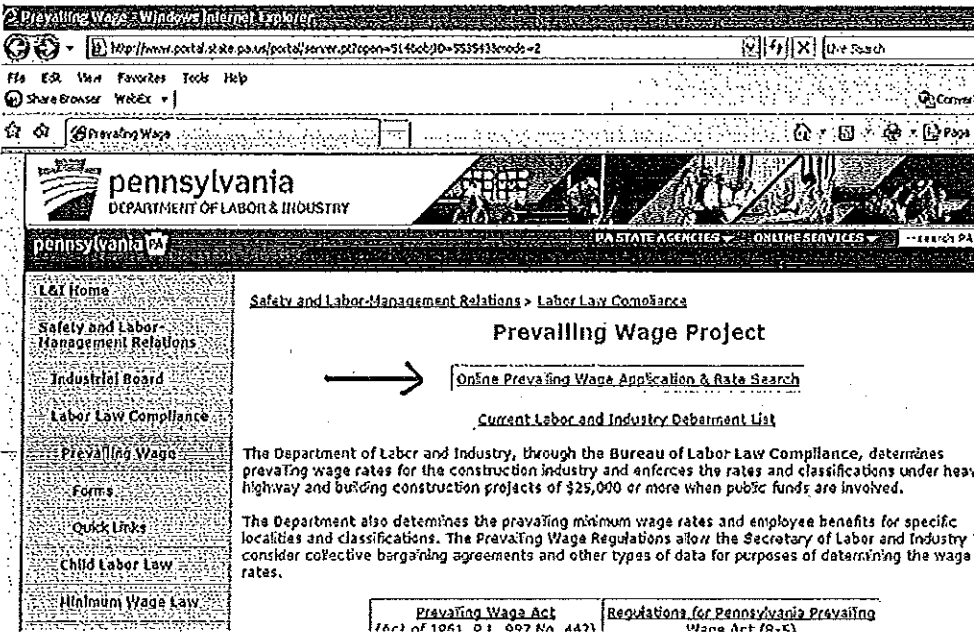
Prevailing Wage - Windows Internet Explorer

http://www.portal.state.pa.us/portal/server.pt?open=514&objID=553593&mode=2

Live Search

File Edit View Favorites Tools Help

Share Browser WebEx

Prevailing Wage

Page

pennsylvania
DEPARTMENT OF LABOR & INDUSTRY

pennsylvania PA

PA STATE AGENCIES ONLINE SERVICES

search PA

L&I Home

Safety and Labor-Management Relations

Industrial Board

Labor Law Compliance

Prevailing Wage

Forms

Quick Links

Child Labor Law

Minimum Wage Law

Safety and Labor-Management Relations > Labor Law Compliance

Prevailing Wage Project

Online Prevailing Wage Application & Rate Search

Current Labor and Industry Debarment List

The Department of Labor and Industry, through the Bureau of Labor Law Compliance, determines prevailing wage rates for the construction industry and enforces the rates and classifications under heav highway and building construction projects of $25,000 or more when public funds are involved.

The Department also determines the prevailing minimum wage rates and employee benefits for specific localities and classifications. The Prevailing Wage Regulations allow the Secretary of Labor and Industry consider collective bargaining agreements and other types of data for purposes of determining the wage rates.

| Prevailing Wage Act (Act of 1961, P.L. 987 No. 442) | Regulations for Pennsylvania Prevailing Wage Act (9-5) |